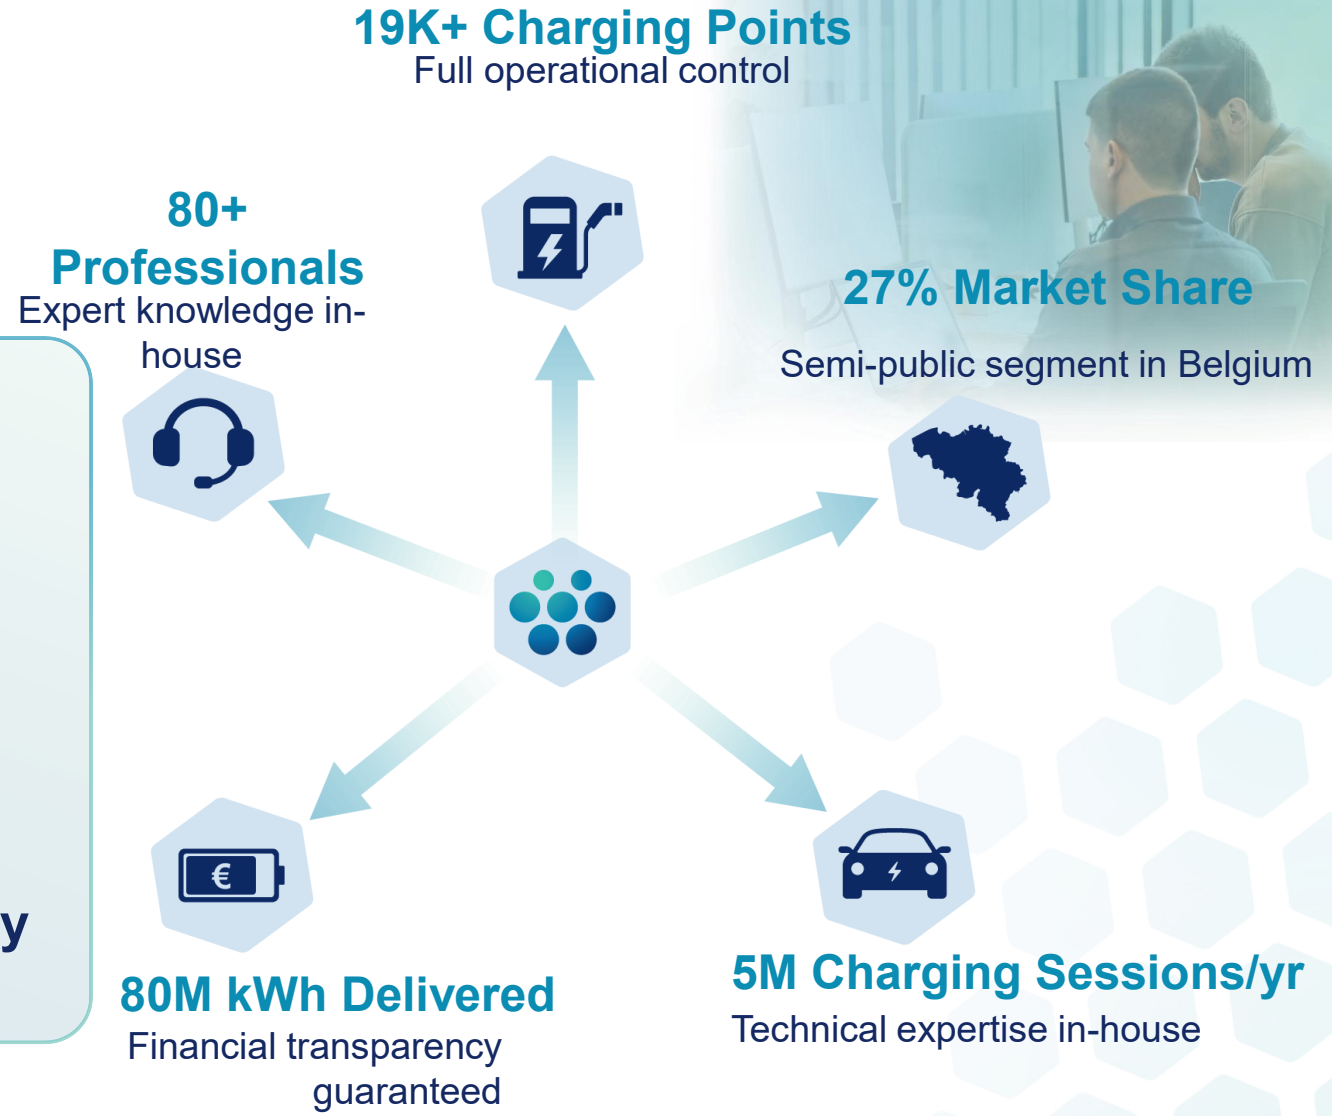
19K+ Charging Points
Full operational control

80+
Professionals
Expert knowledge in-house

27% Market Share
Semi-public segment in Belgium

y

80M kWh Delivered
Financial transparency guaranteed

5M Charging Sessions/yr
Technical expertise in-house